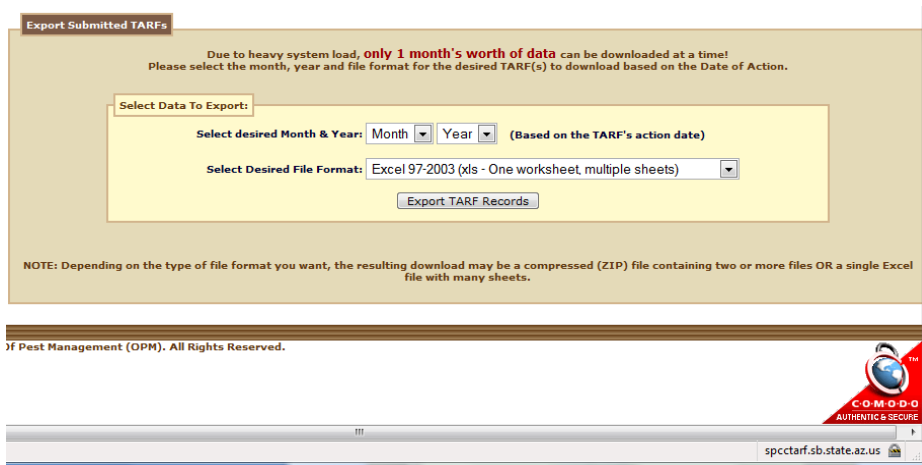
Export Submitted TARFs

Due to heavy system load, only 1 month's worth of data can be downloaded at a time!
Please select the month, year and file format for the desired TARF(s) to download based on the Date of Action.

Select Data To Export:

Select desired Month & Year: Month Year (Based on the TARF's action date)

Select Desired File Format: Excel 97-2003 (xls - One worksheet, multiple sheets)

Export TARF Records

NOTE: Depending on the type of file format you want, the resulting download may be a compressed (ZIP) file containing two or more files OR a single Excel file with many sheets.

Of Pest Management (OPM). All Rights Reserved.

TM
COMODO
AUTHENTIC & SECURE

spcctarf.sb.state.az.us